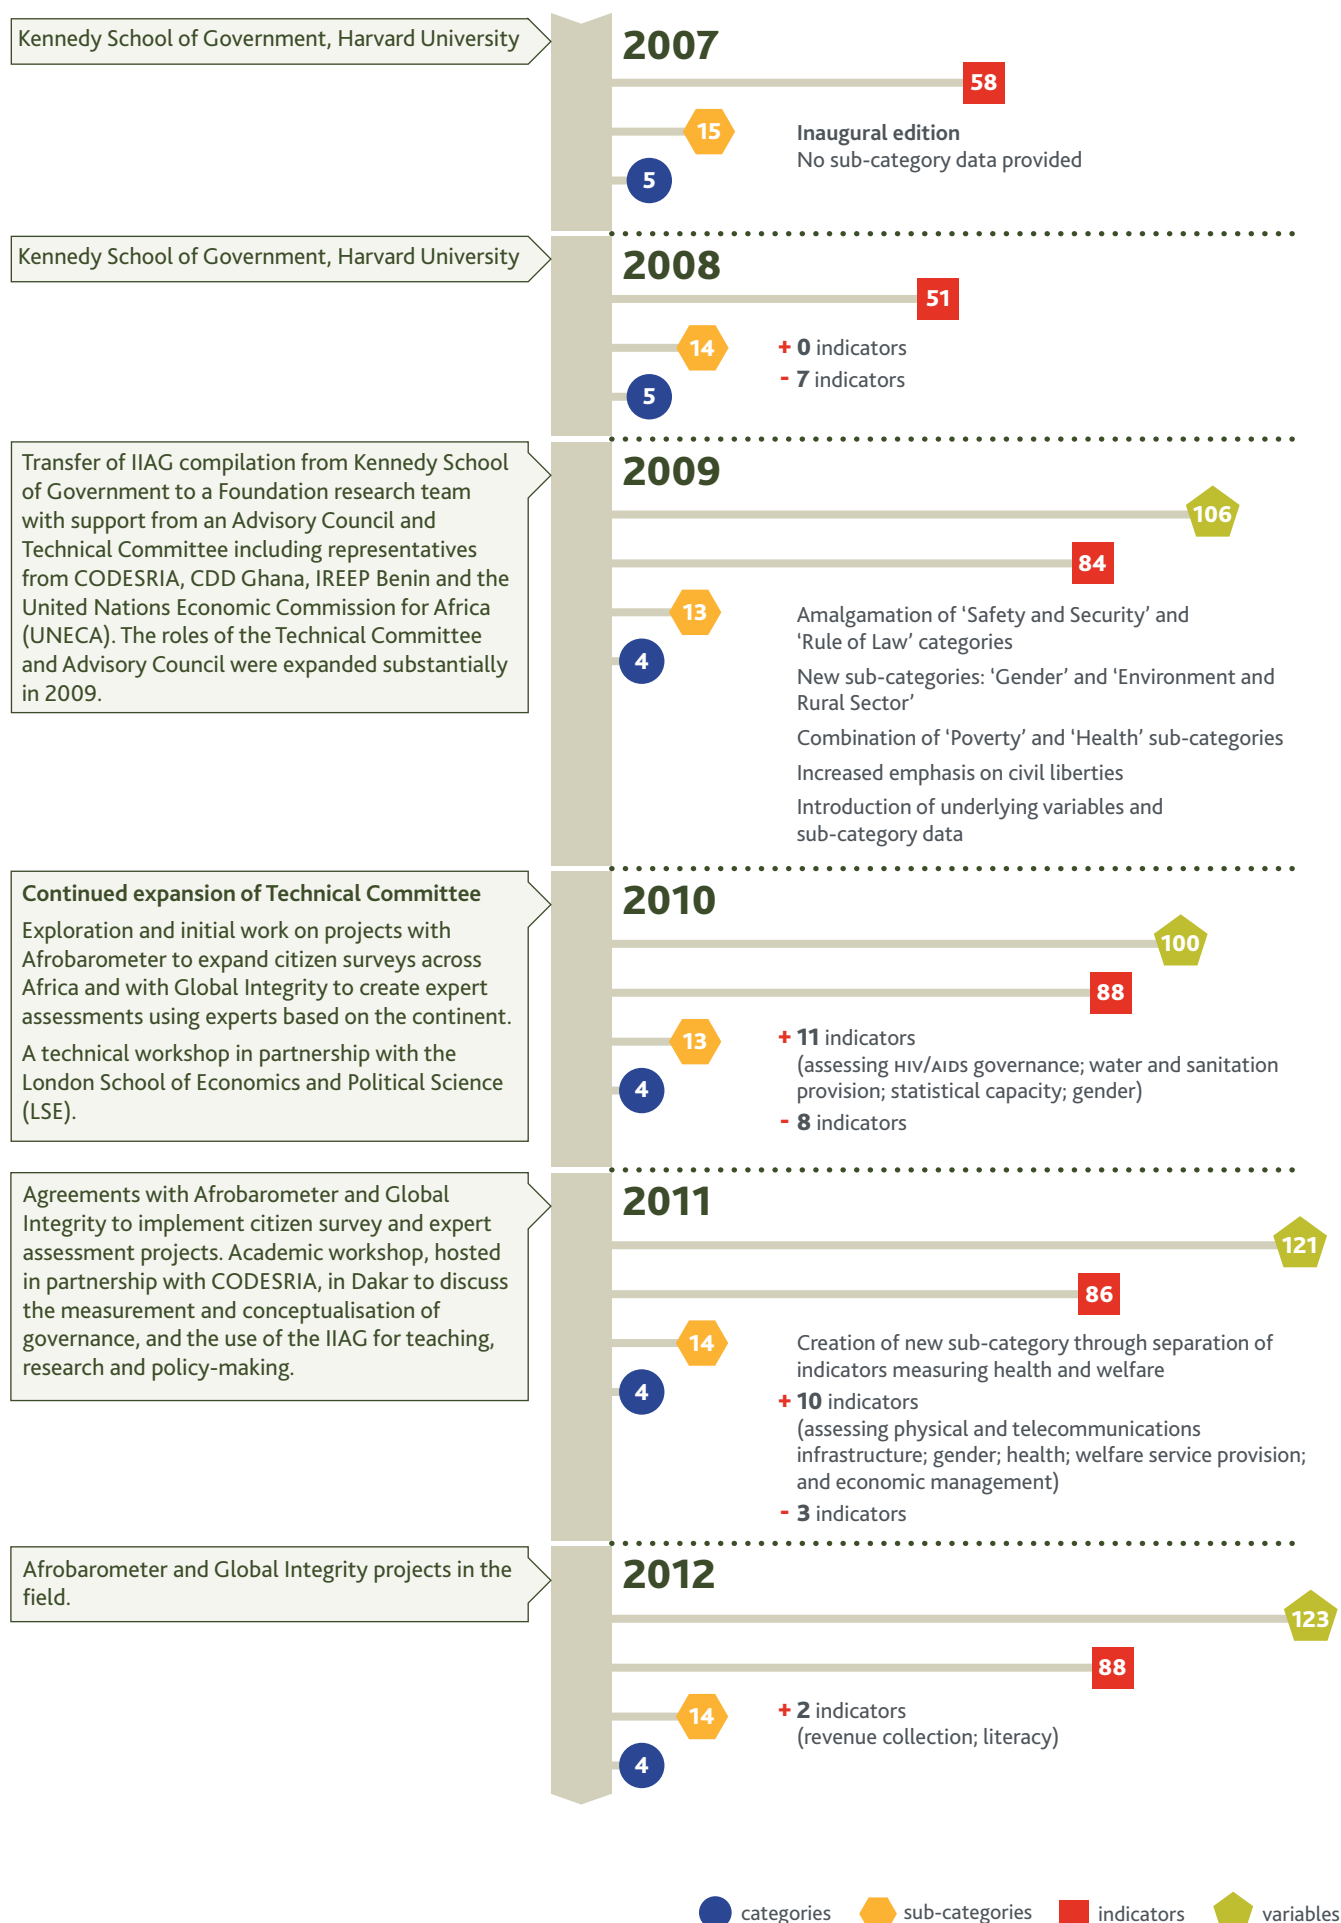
Kennedy School of Government, Harvard University

2007

58

15

5

Inaugural edition
No sub-category data provided

Kennedy School of Government, Harvard University

2008

51

14

5

+ 0 indicators
- 7 indicators

Transfer of IIAG compilation from Kennedy School of Government to a Foundation research team with support from an Advisory Council and Technical Committee including representatives from CODESRIA, CDD Ghana, IREEP Benin and the United Nations Economic Commission for Africa (UNECA). The roles of the Technical Committee and Advisory Council were expanded substantially in 2009.

2009

106

84

13

4

Amalgamation of ‘Safety and Security’ and ‘Rule of Law’ categories

New sub-categories: ‘Gender’ and ‘Environment and Rural Sector’

Combination of ‘Poverty’ and ‘Health’ sub-categories

Increased emphasis on civil liberties

Introduction of underlying variables and sub-category data

Continued expansion of Technical Committee

Exploration and initial work on projects with Afrobarometer to expand citizen surveys across Africa and with Global Integrity to create expert assessments using experts based on the continent.

A technical workshop in partnership with the London School of Economics and Political Science (LSE).

2010

100

88

13

4

+ 11 indicators
(assessing HIV/AIDS governance; water and sanitation provision; statistical capacity; gender)
- 8 indicators

Agreements with Afrobarometer and Global Integrity to implement citizen survey and expert assessment projects. Academic workshop, hosted in partnership with CODESRIA, in Dakar to discuss the measurement and conceptualisation of governance, and the use of the IIAG for teaching, research and policy-making.

2011

121

86

14

4

Creation of new sub-category through separation of indicators measuring health and welfare
+ 10 indicators
(assessing physical and telecommunications infrastructure; gender; health; welfare service provision; and economic management)
- 3 indicators

Afrobarometer and Global Integrity projects in the field.

2012

123

88

14

4

+ 2 indicators
(revenue collection; literacy)

categories sub-categories indicators variables